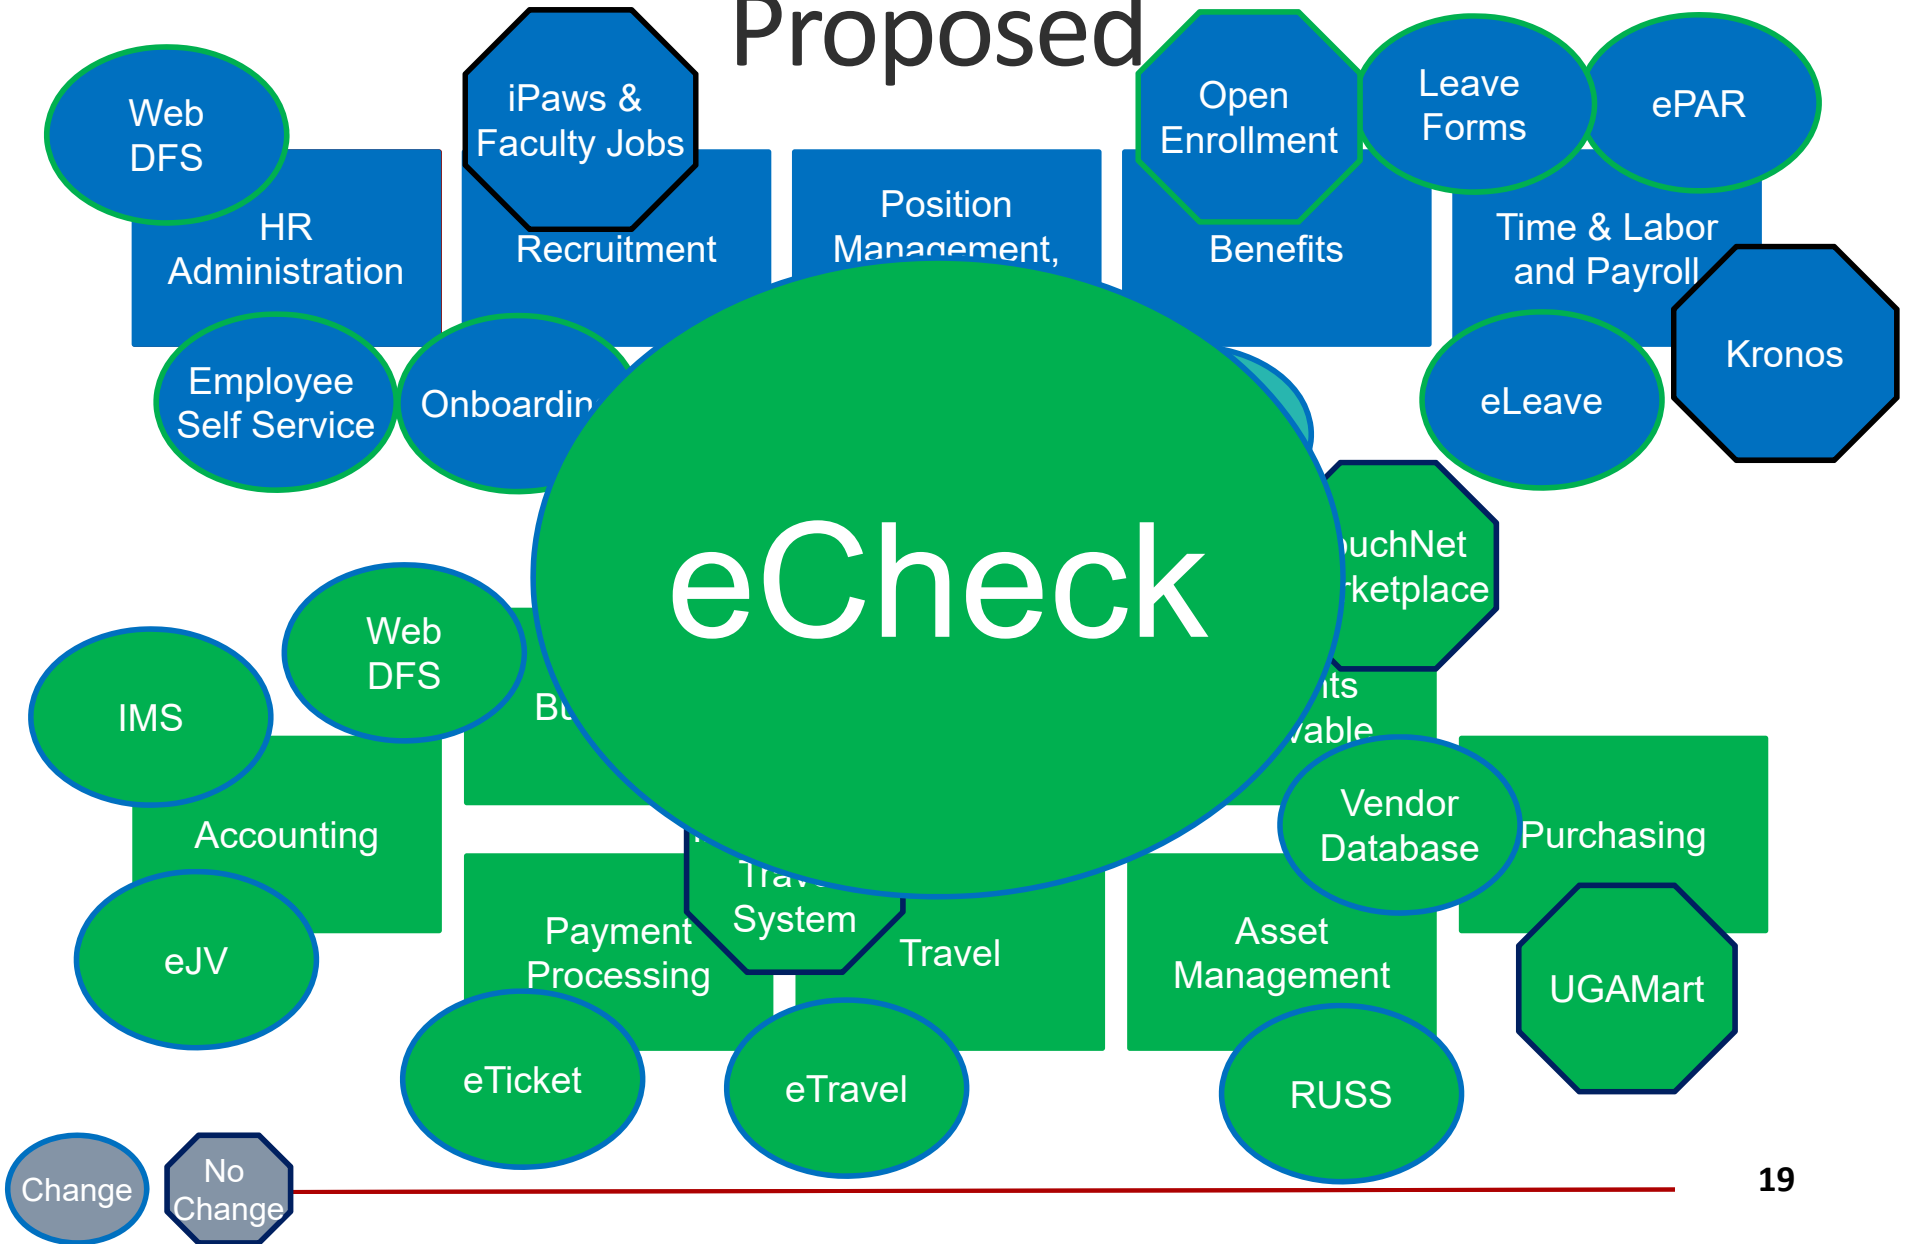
Proposed

Web DFS

iPaws & Faculty Jobs

Open Enrollment

Leave Forms

ePAR

HR Administration

Recruitment

Position Management,

Benefits

Time & Labor and Payroll

Kronos

Employee Self Service

Onboardin

eLeave

eCheck

uchNet rketplace

Web DFS

IMS

Bu

nts vable

Accounting

Vendor Database

Purchasing

eJV

Payment Processing

Trav System

Travel

Asset Management

UGAMart

eTicket

eTravel

RUSS

Change

No Change

19